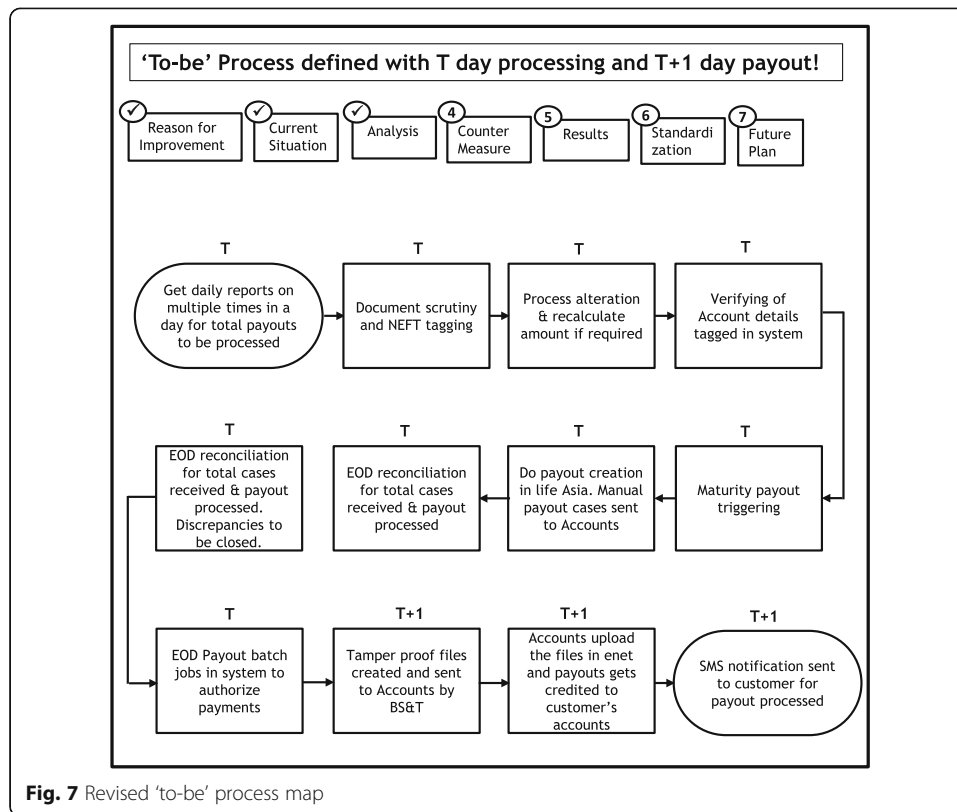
'To-be' Process defined with T day processing and T+1 day payout!

✓ Reason for Improvement
✓ Current Situation
✓ Analysis
4 Counter Measure
5 Results
6 Standardi zation
7 Future Plan

T
Get daily reports on multiple times in a day for total payouts to be processed

T
Document scrutiny and NEFT tagging

T
Process alteration & recalculate amount if required

T
Verifying of Account details tagged in system

T
Maturity payout triggering

T
Do payout creation in life Asia. Manual payout cases sent to Accounts

T
EOD reconciliation for total cases received & payout processed

T
EOD reconciliation for total cases received & payout processed. Discrepancies to be closed.

T
EOD Payout batch jobs in system to authorize payments

T+1
Tamper proof files created and sent to Accounts by BS&T

T+1
Accounts upload the files in enet and payouts gets credited to customer's accounts

T+1
SMS notification sent to customer for payout processed

Fig. 7 Revised 'to-be' process map